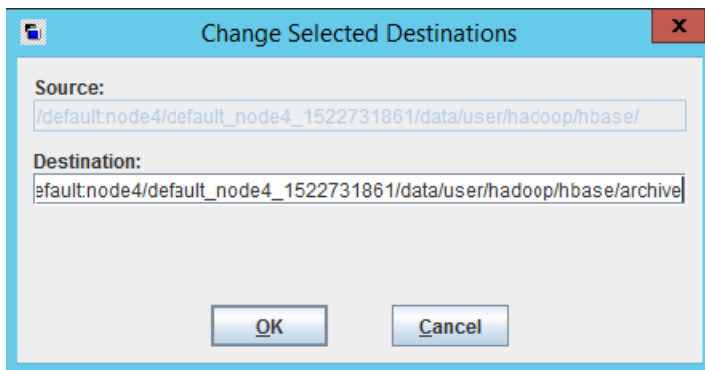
Change Selected Destinations

x

Source:

/default:node4/default_node4_1522731861/data/user/hadoop/hbase/

Destination:

efault:node4/default_node4_1522731861/data/user/hadoop/hbase/archive

OK

Cancel